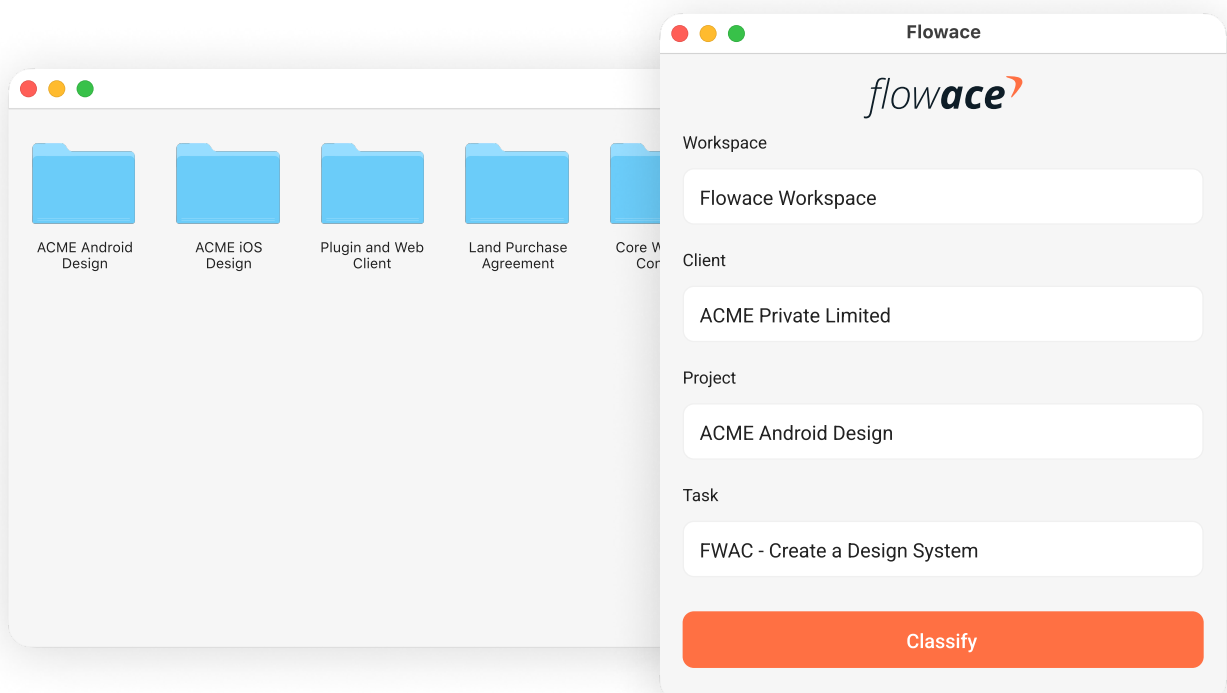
ACME Android Design

ACME iOS Design

Plugin and Web Client

Land Purchase Agreement

Core W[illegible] Co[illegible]

Flowace

flowace

Workspace

Flowace Workspace

Client

ACME Private Limited

Project

ACME Android Design

Task

FWAC - Create a Design System

Classify